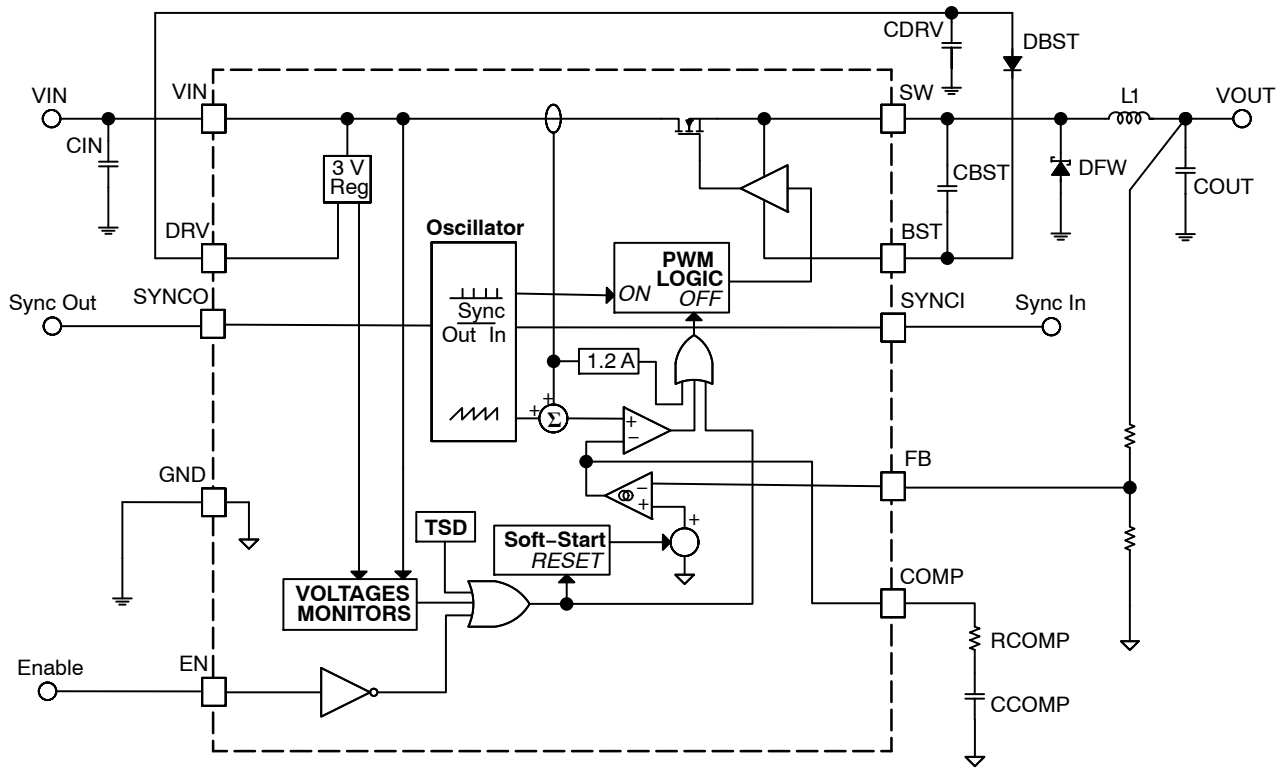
CDRV
DBST
VIN
VIN
SW
L1
VOUT
CIN
3 V Reg
CBST
DFW
COUT
DRV
Oscillator
BST
PWM LOGIC
ON
OFF
Sync Out
SYNCO
Sync
Out In
SYNCI
Sync In
1.2 A
+
+
Σ
+
−
FB
GND
−
+
TSD
Soft−Start
RESET
+
VOLTAGES MONITORS
COMP
RCOMP
Enable
EN
CCOMP